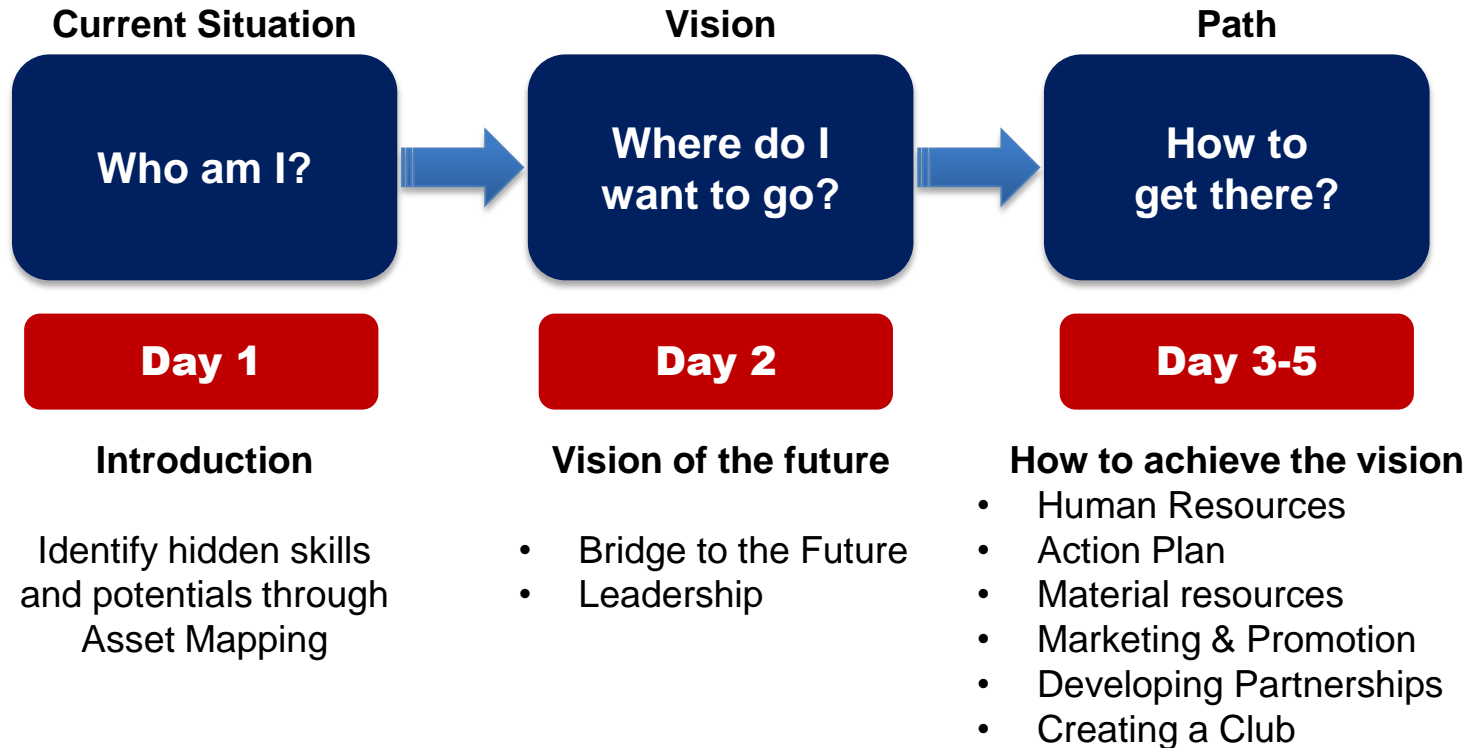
Current Situation

Who am I?

Day 1

Introduction

Identify hidden skills and potentials through Asset Mapping

Vision

Where do I want to go?

Day 2

Vision of the future

- Bridge to the Future
- Leadership

Path

How to get there?

Day 3-5

How to achieve the vision

- Human Resources
- Action Plan
- Material resources
- Marketing & Promotion
- Developing Partnerships
- Creating a Club